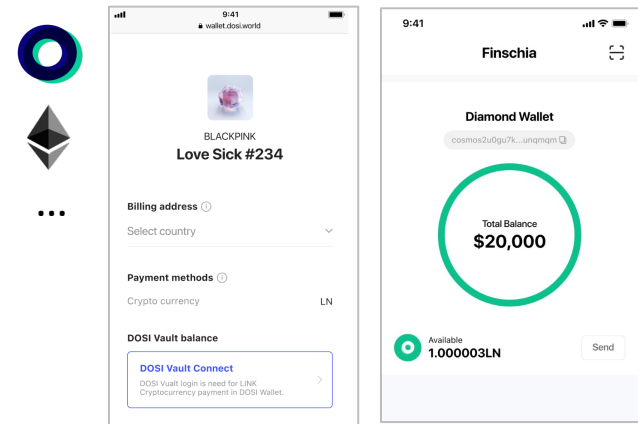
9:41
wallet.dosi.world

BLACKPINK
Love Sick #234

Billing address
Select country

Payment methods
Crypto currency LN

DOSI Vault balance

DOSI Vault Connect
DOSI Vualt login is need for LINK Cryptocurrency payment in DOSI Wallet.

9:41
Finschia

Diamond Wallet
cosmos2u0gu7k...unqmqm

Total Balance
$20,000

Available
1.000003LN
Send